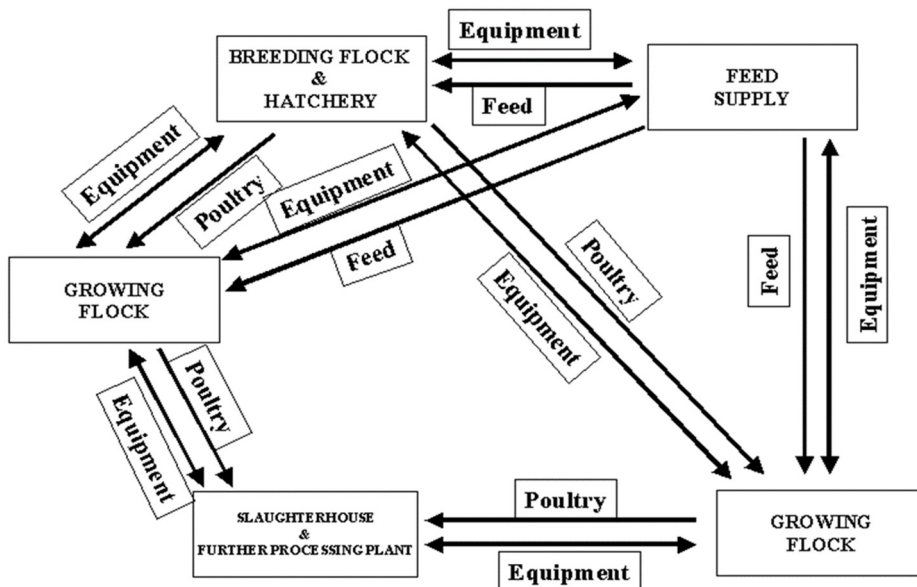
Equipment

BREEDING FLOCK & HATCHERY

Feed

FEED SUPPLY

Equipment

Poultry

Equipment

Feed

Poultry

Equipment

Feed

Equipment

GROWING FLOCK

Poultry

Equipment

Poultry

SLAUGHTERHOUSE & FURTHER PROCESSING PLANT

GROWING FLOCK

Equipment